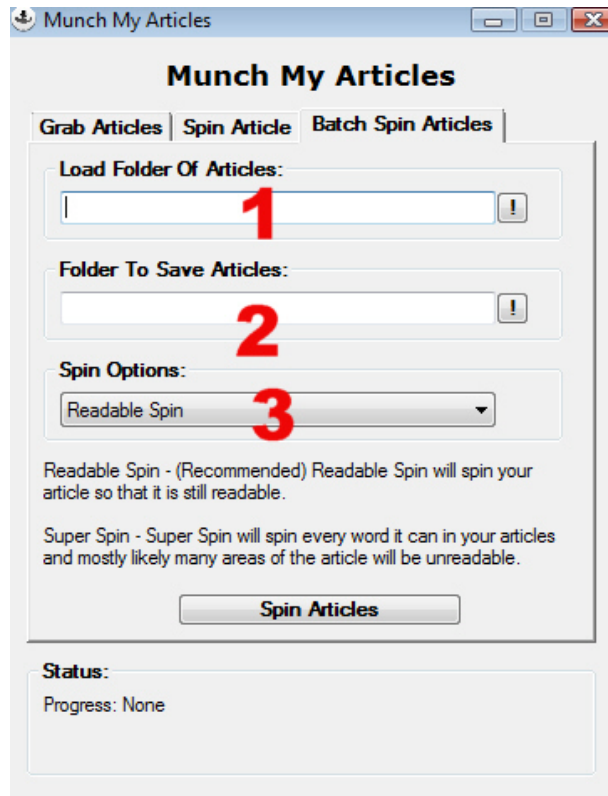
Munch My Articles

Munch My Articles

Grab Articles | Spin Article | Batch Spin Articles

Load Folder Of Articles:

!

1

Folder To Save Articles:

!

2

Spin Options:

Readable Spin

3

Readable Spin - (Recommended) Readable Spin will spin your article so that it is still readable.

Super Spin - Super Spin will spin every word it can in your articles and mostly likely many areas of the article will be unreadable.

Spin Articles

Status:

Progress: None